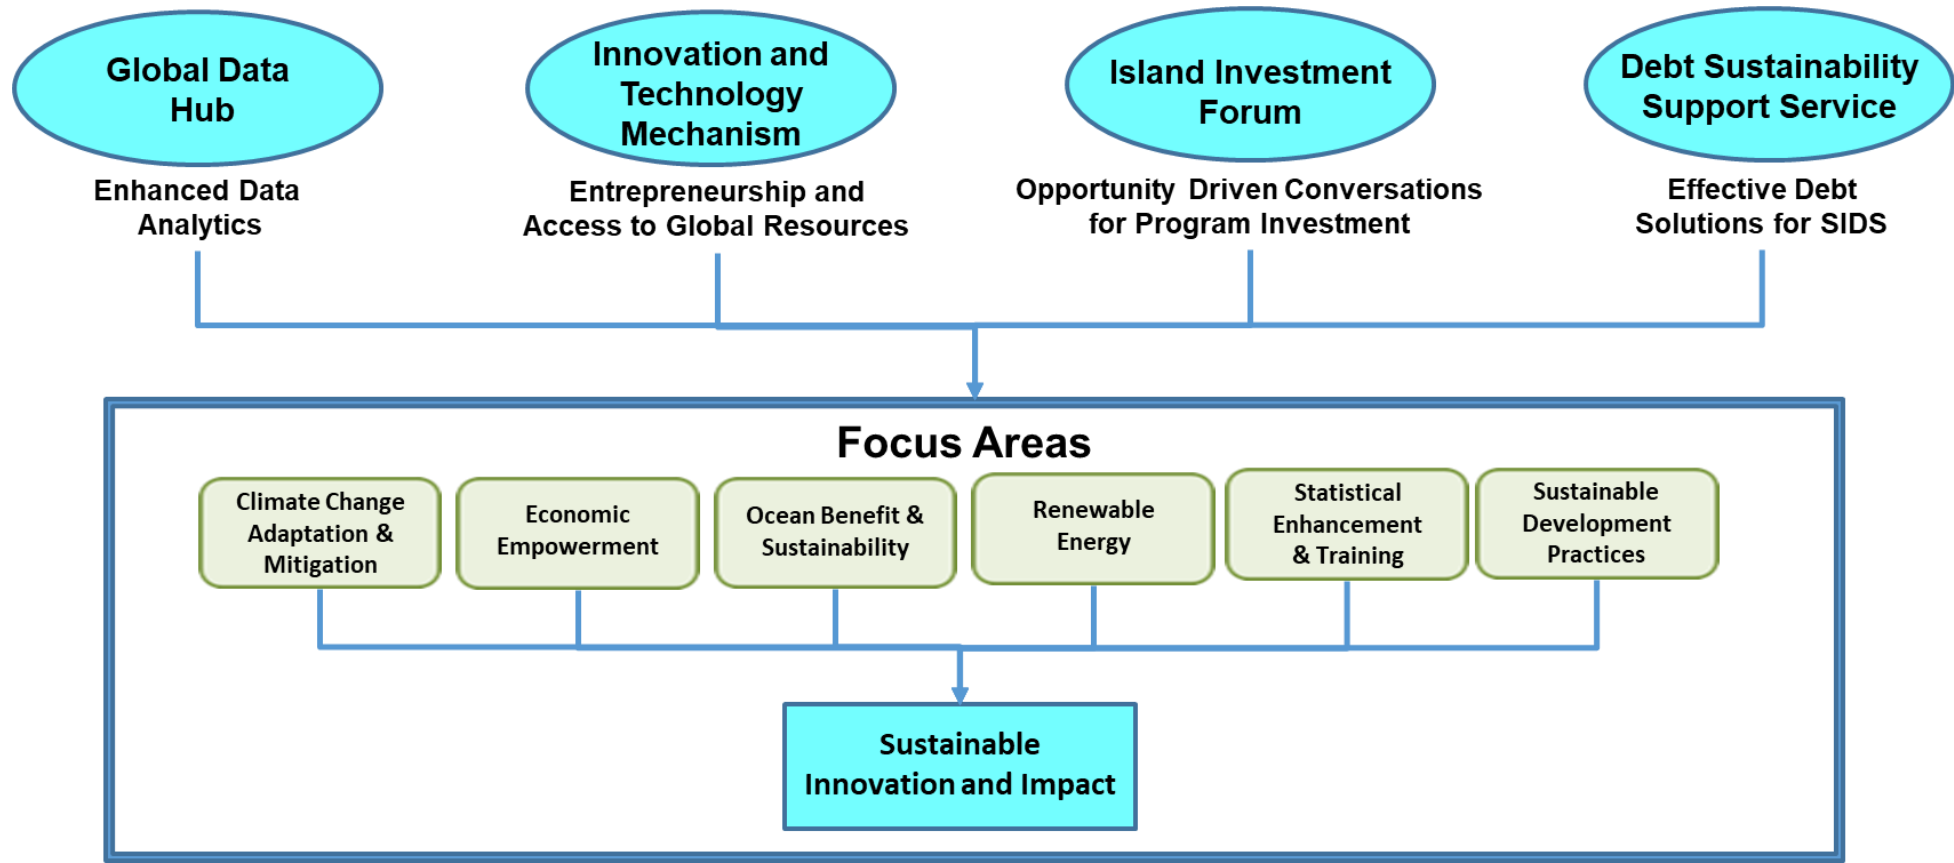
Global Data Hub

Enhanced Data Analytics

Innovation and Technology Mechanism

Entrepreneurship and Access to Global Resources

Island Investment Forum

Opportunity Driven Conversations for Program Investment

Debt Sustainability Support Service

Effective Debt Solutions for SIDS

Focus Areas

Climate Change Adaptation & Mitigation

Economic Empowerment

Ocean Benefit & Sustainability

Renewable Energy

Statistical Enhancement & Training

Sustainable Development Practices

Sustainable Innovation and Impact